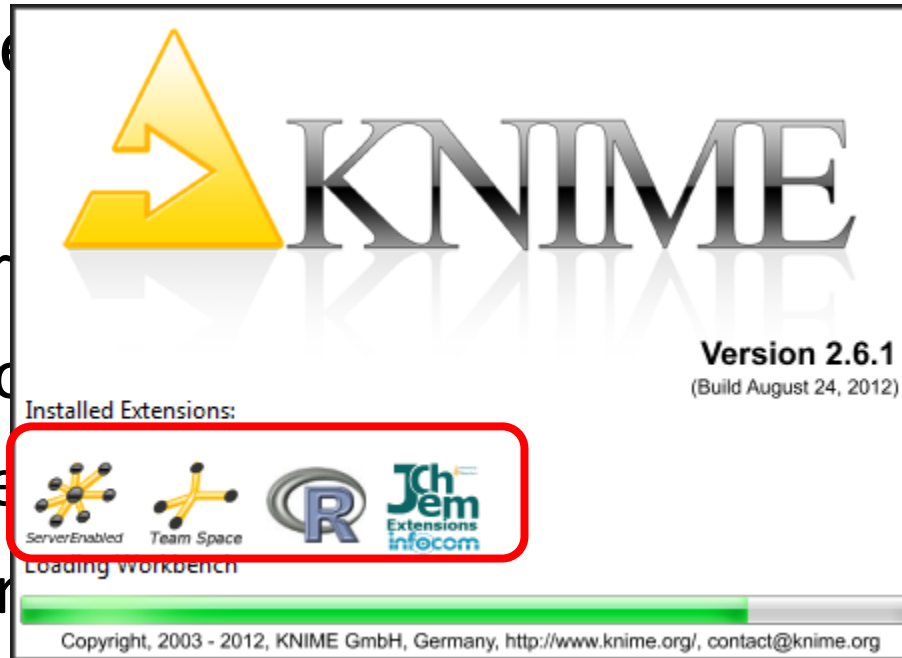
KNIME

Version 2.6.1
(Build August 24, 2012)

Installed Extensions:

ServerEnabled Team Space R JChem Extensions infocom

Loading Workbench

Copyright, 2003 - 2012, KNIME GmbH, Germany, http://www.knime.org/, contact@knime.org